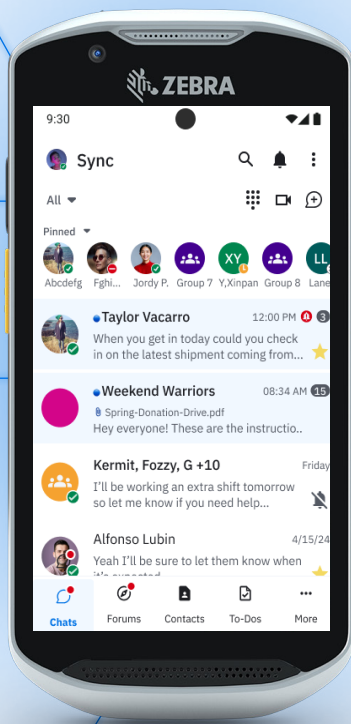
ZEBRA

9:30

Sync

All

Pinned

Abcdefg Fghi... Jordy P. Group 7 XY Y,Xinpan Group 8 LL Lane

Taylor Vacarro 12:00 PM 3
When you get in today could you check in on the latest shipment coming from...

Weekend Warriors 08:34 AM 15
Spring-Donation-Drive.pdf
Hey everyone! These are the instructio..

Kermit, Fozzy, G +10 Friday
I'll be working an extra shift tomorrow so let me know if you need help...

Alfonso Lubin 4/15/24
Yeah I'll be sure to let them know when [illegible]

Chats Forums Contacts To-Dos More